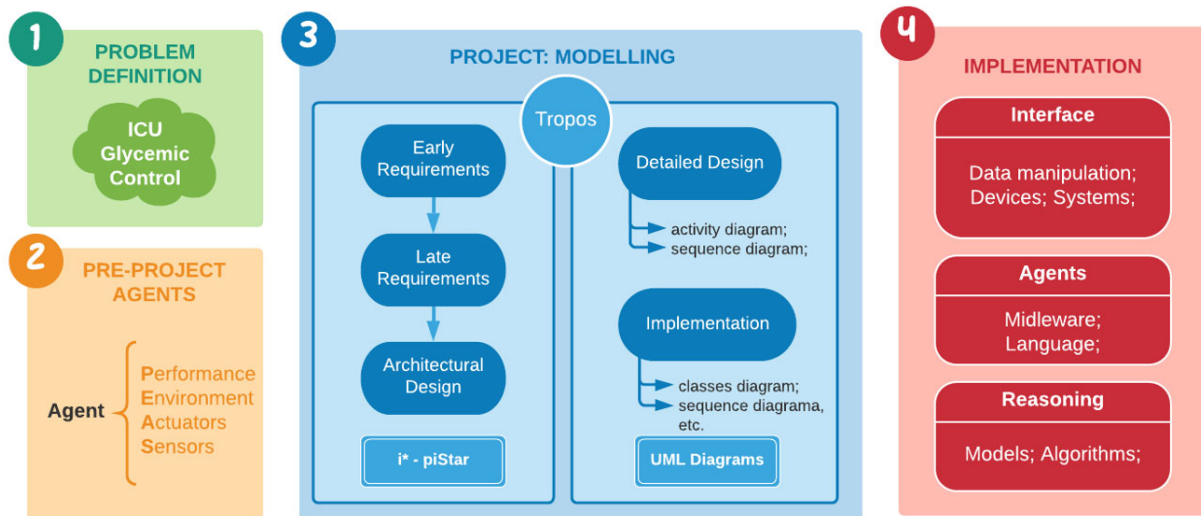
1

PROBLEM DEFINITION

ICU Glycemic Control

2

PRE-PROJECT AGENTS

Agent

Performance
Environment
Actuators
Sensors

3

PROJECT: MODELLING

Tropos

Early Requirements

Late Requirements

Architectural Design

i* - piStar

Detailed Design

activity diagram;
sequence diagram;

Implementation

classes diagram;
sequence diagrama, etc.

UML Diagrams

4

IMPLEMENTATION

Interface

Data manipulation; Devices; Systems;

Agents

Midleware; Language;

Reasoning

Models; Algorithms;